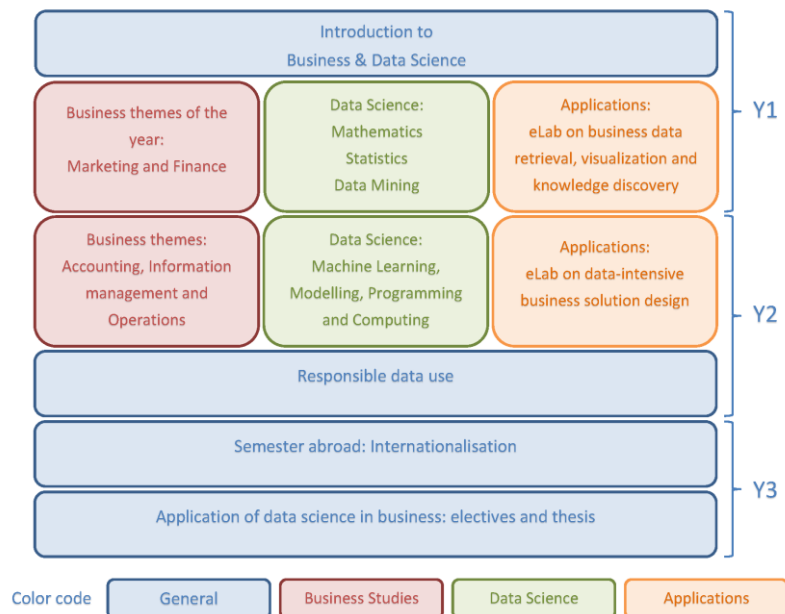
Introduction to Business & Data Science

Business themes of the year: Marketing and Finance

Data Science: Mathematics Statistics Data Mining

Applications: eLab on business data retrieval, visualization and knowledge discovery

Y1

Business themes: Accounting, Information management and Operations

Data Science: Machine Learning, Modelling, Programming and Computing

Applications: eLab on data-intensive business solution design

Y2

Responsible data use

Semester abroad: Internationalisation

Y3

Application of data science in business: electives and thesis

Color code

General

Business Studies

Data Science

Applications